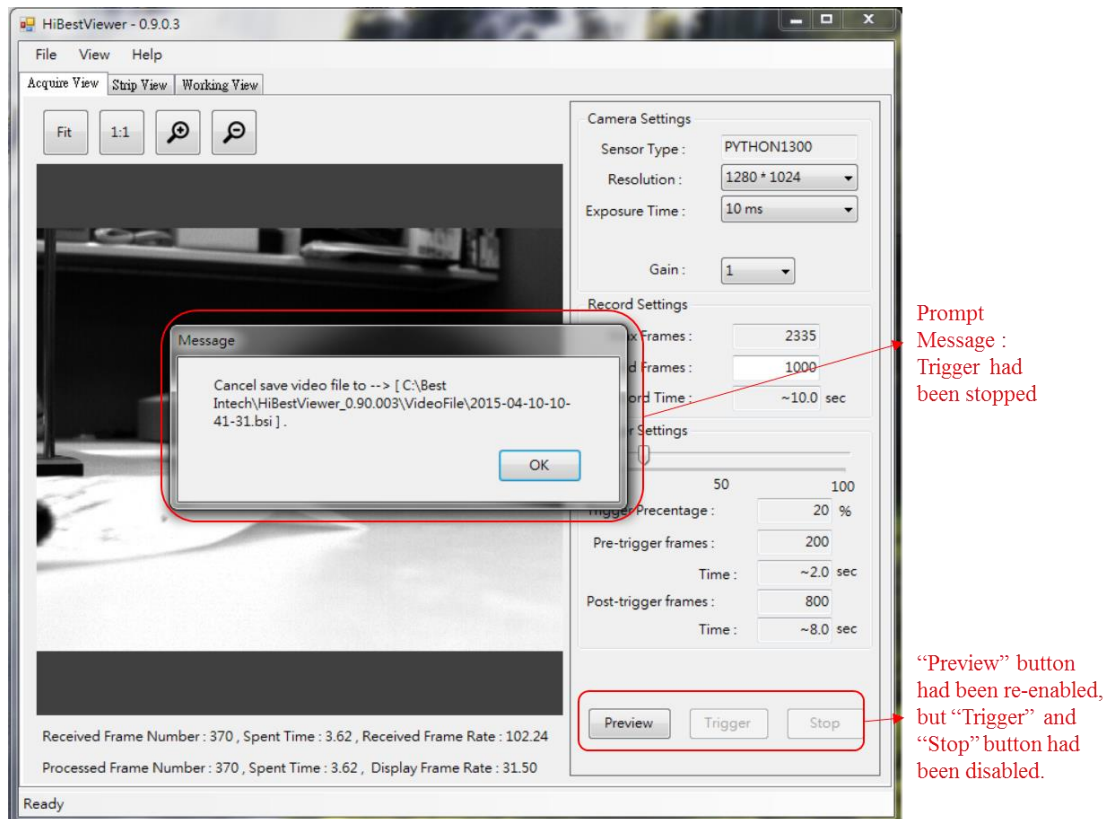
HiBestViewer - 0.9.0.3

File View Help

Acquire View | Strip View | Working View

Fit 1:1

Camera Settings

Sensor Type : PYTHON1300

Resolution : 1280 * 1024

Exposure Time : 10 ms

Gain : 1

Record Settings

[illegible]x Frames : 2335

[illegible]d Frames : 1000

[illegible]ord Time : ~10.0 sec

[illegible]r Settings

50 100

Trigger Precentage : 20 %

Pre-trigger frames : 200

Time : ~2.0 sec

Post-trigger frames : 800

Time : ~8.0 sec

Message

Cancel save video file to --> [ C:\Best Intech\HiBestViewer_0.90.003\VideoFile\2015-04-10-10-41-31.bsi ] .

OK

Preview Trigger Stop

Received Frame Number : 370 , Spent Time : 3.62 , Received Frame Rate : 102.24

Processed Frame Number : 370 , Spent Time : 3.62 , Display Frame Rate : 31.50

Ready

Prompt Message : Trigger had been stopped

“Preview” button had been re-enabled, but “Trigger” and “Stop” button had been disabled.